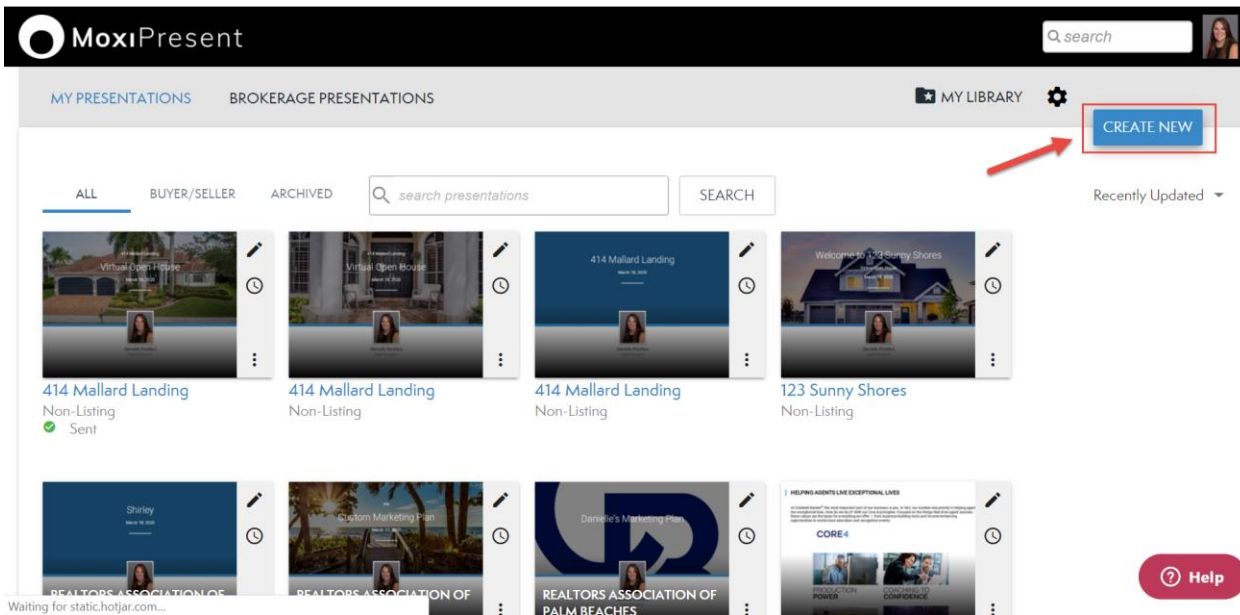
MoxiPresent

search

MY PRESENTATIONS BROKERAGE PRESENTATIONS

MY LIBRARY

CREATE NEW

ALL BUYER/SELLER ARCHIVED

search presentations

SEARCH

Recently Updated

414 Mallard Landing
Virtual Open House

414 Mallard Landing
Non-Listing
Sent

414 Mallard Landing
Virtual Open House

414 Mallard Landing
Non-Listing

414 Mallard Landing

414 Mallard Landing
Non-Listing

Welcome to 123 Sunny Shores

123 Sunny Shores
Non-Listing

Shirley

REALTORS ASSOCIATION OF

Custom Marketing Plan

REALTORS ASSOCIATION OF

Danielle's Marketing Plan

REALTORS ASSOCIATION OF PALM BEACHES

HELPING AGENTS LIVE EXCEPTIONAL LIVES

CORE4

PRODUCTION POWER

COACHING TO CONFIDENCE

Help

Waiting for static.hotjar.com...